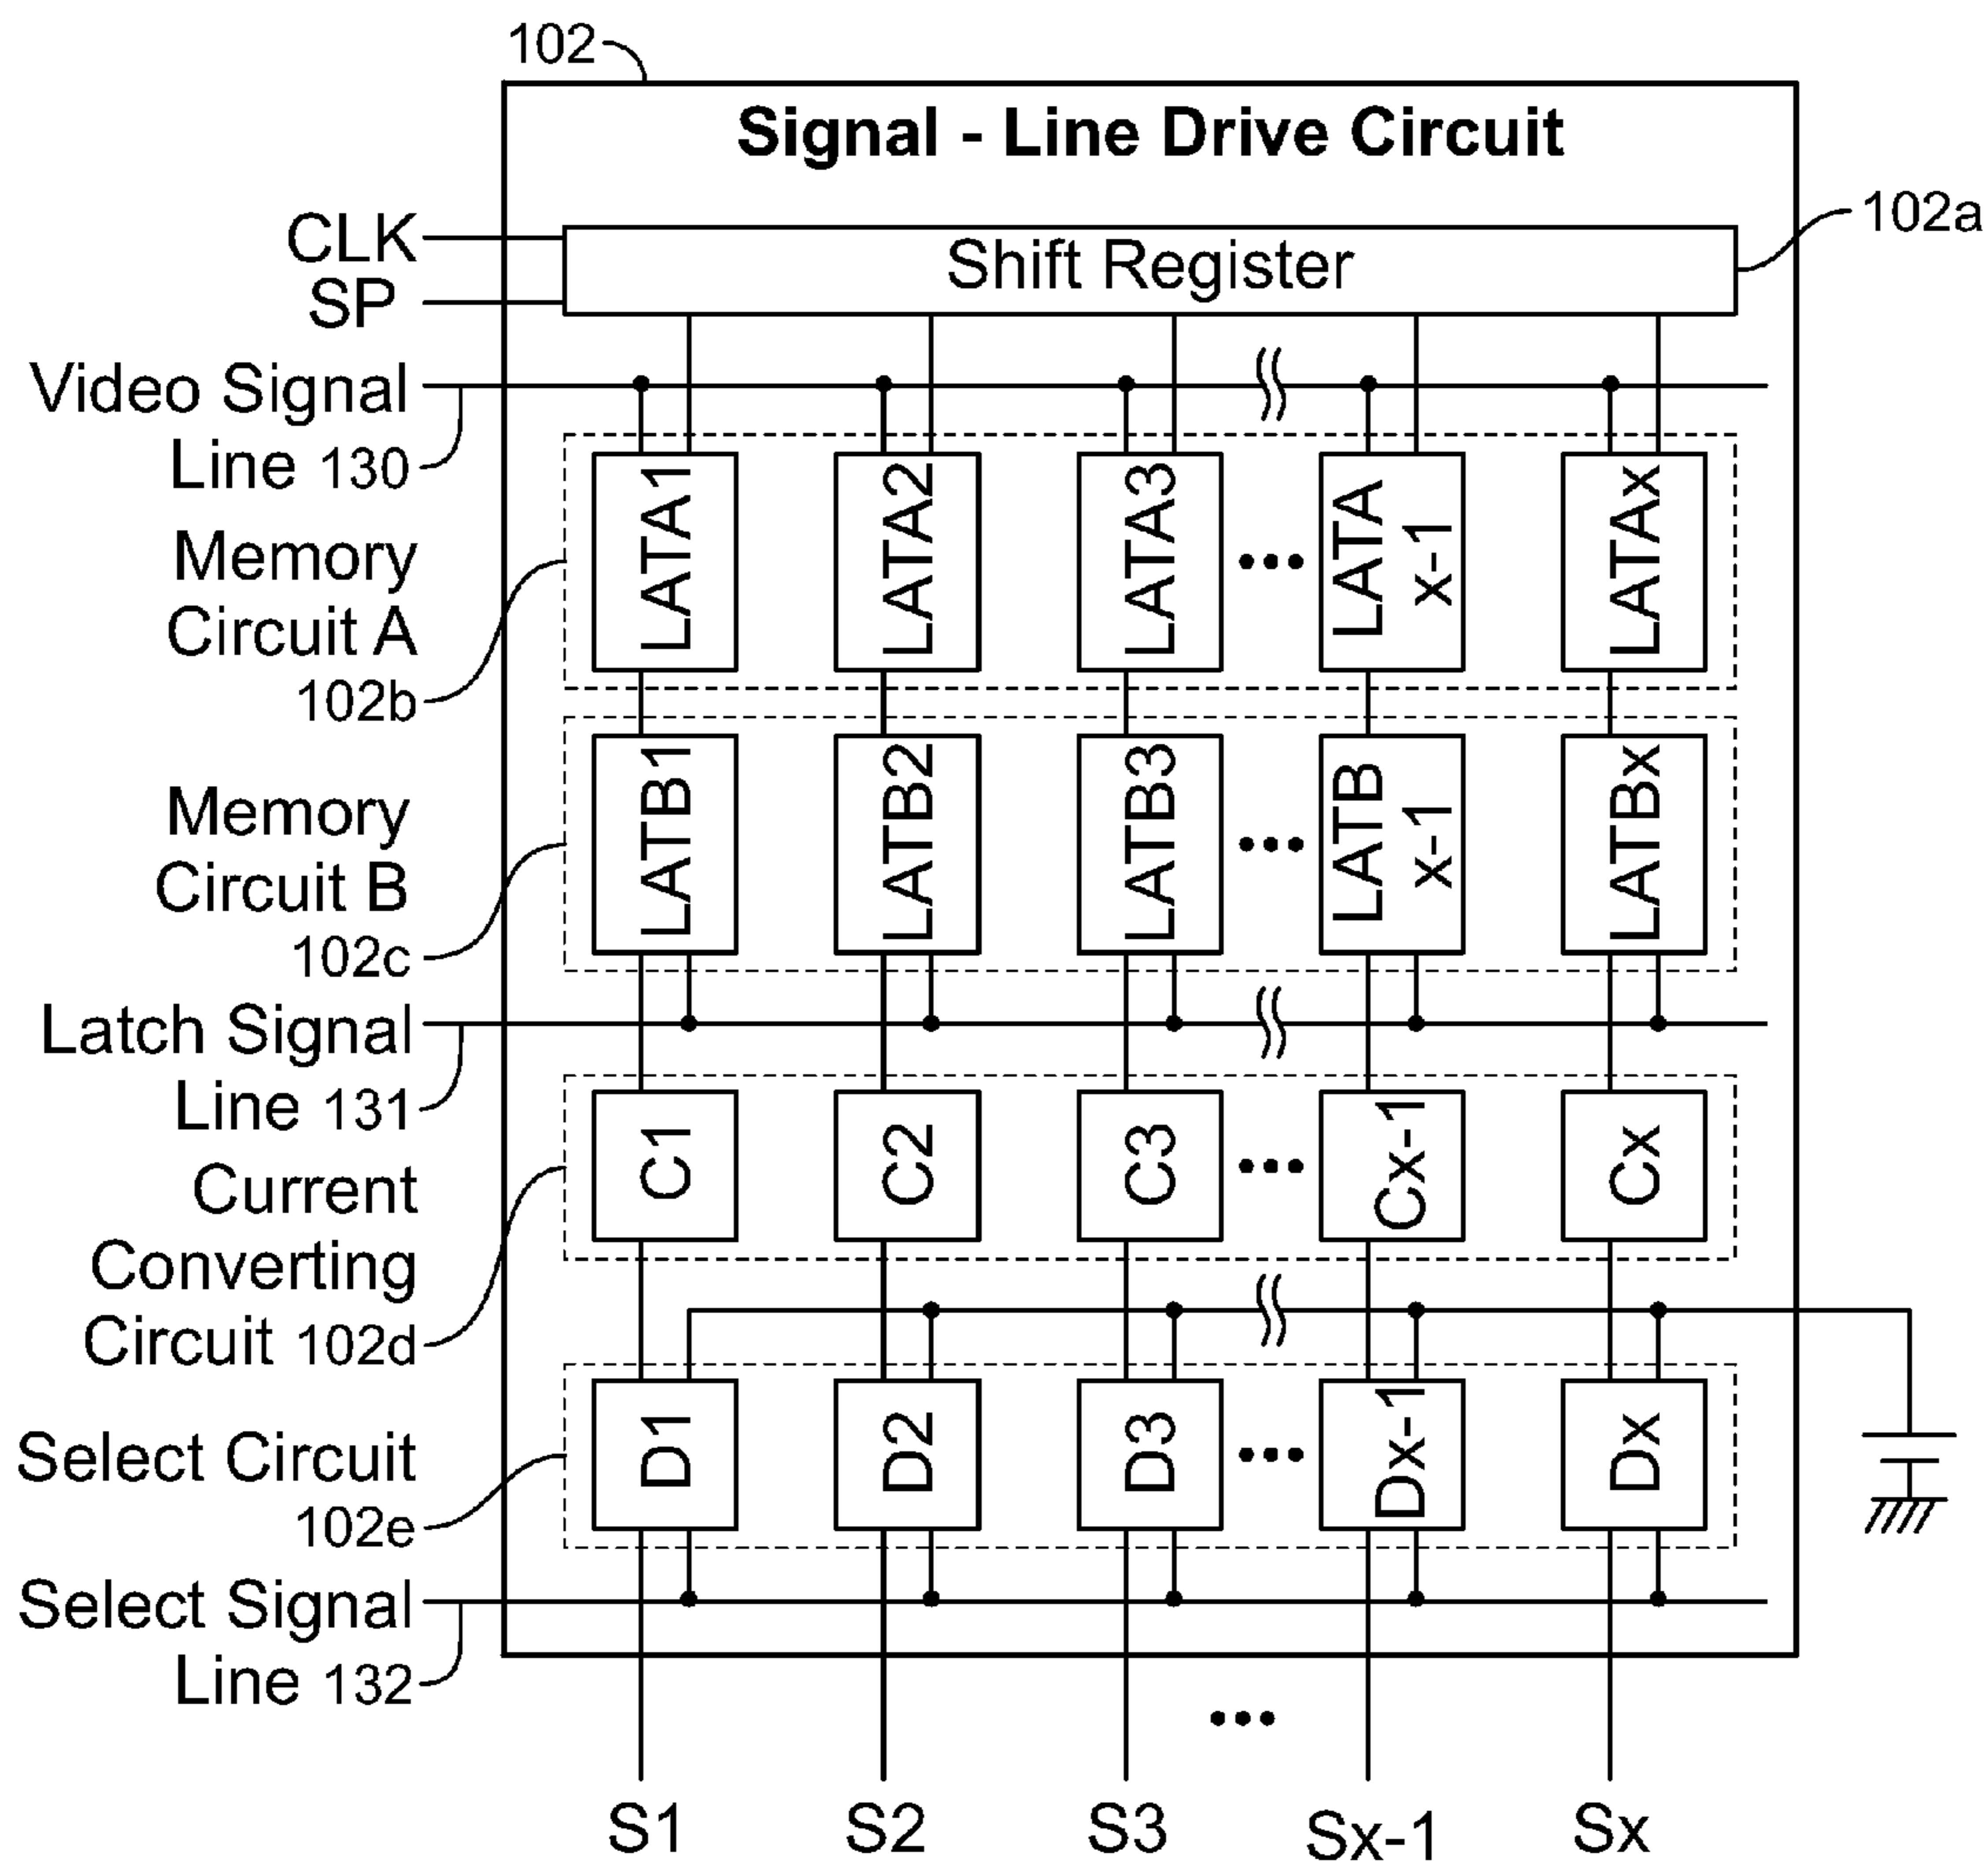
102

Signal - Line Drive Circuit

102a

CLK
SP

Shift Register

Video Signal Line 130

Memory Circuit A 102b

LATA1 LATA2 LATA3 ... LATA x-1 LATAx

Memory Circuit B 102c

LATB1 LATB2 LATB3 ... LATB x-1 LATBx

Latch Signal Line 131

Current Converting Circuit 102d

C1 C2 C3 ... Cx-1 Cx

Select Circuit 102e

D1 D2 D3 ... Dx-1 Dx

Select Signal Line 132

...

S1 S2 S3 Sx-1 Sx